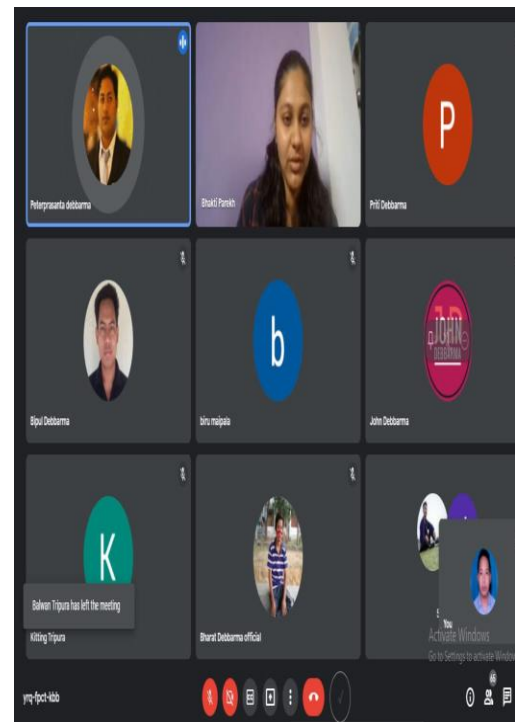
Peterprasanta debbarma

Bhakti Parikh

P

Priti Debbarma

Bipul Debbarma

b

biru maipala

JOHN DEBBARMA

John Debbarma

K

Balwan Tripura has left the meeting

Kitting Tripura

Bharat Debbarma official

You

Activate Windows

Go to Settings to activate Windows

yrq-fpct-kbb

46